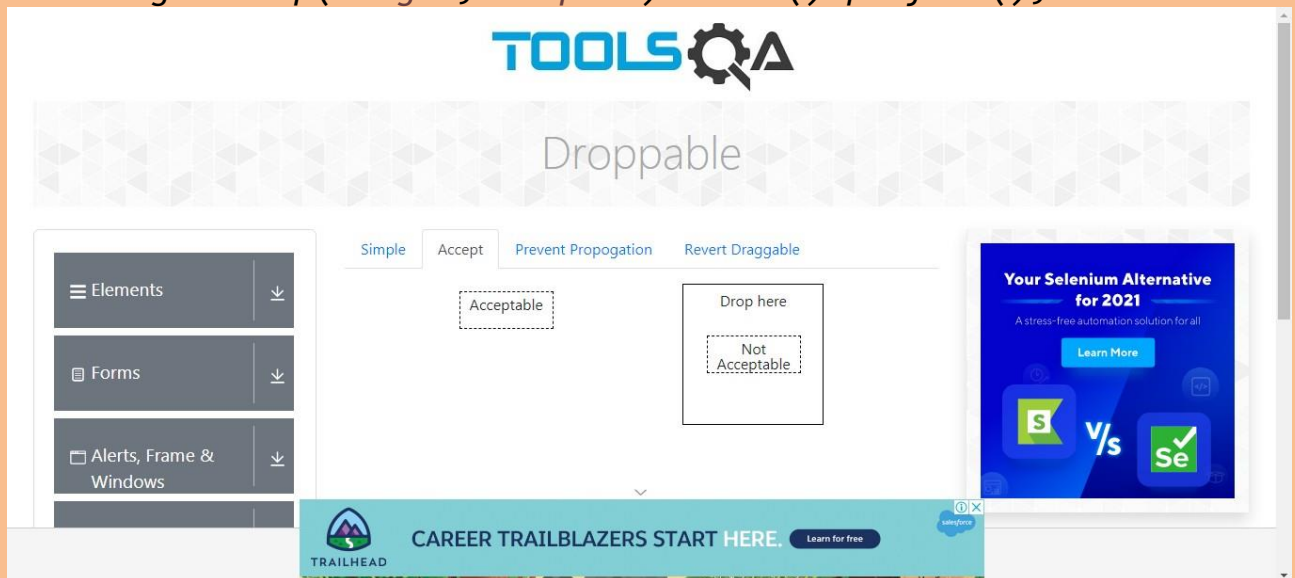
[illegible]

TOOLSQA

Droppable

Simple Accept Prevent Propogation Revert Draggable

Acceptable

Drop here

Not Acceptable

Elements

Forms

Alerts, Frame & Windows

Your Selenium Alternative for 2021

A stress-free automation solution for all

Learn More

V/s

Se

TRAILHEAD

CAREER TRAILBLAZERS START HERE.

Learn for free

salesforce